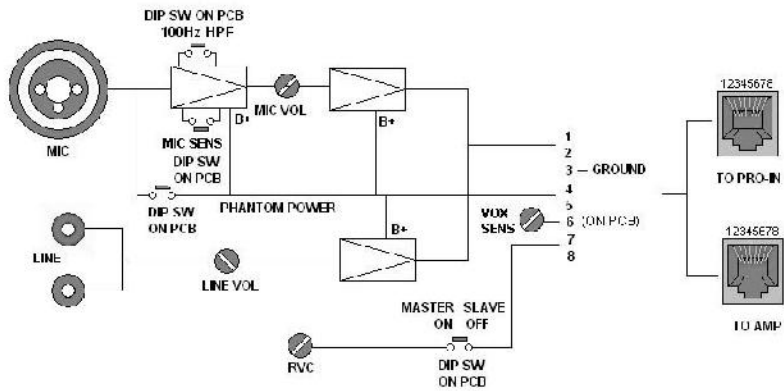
DIP SW ON PCB
100Hz HPF

MIC VOL

B+

D+

MIC

MIC SENS
DIP SW
ON PCB

DIP SW
ON PCB

PHANTOM POWER

B+

LINE

LINE VOL

VOX
SENS

1
2
3 — GROUND
4
5
6 (ON PCB)
7
8

MASTER SLAVE
ON OFF

RVC

DIP SW
ON PCB

12345678

TO PRO-IN

12345678

TO AMP